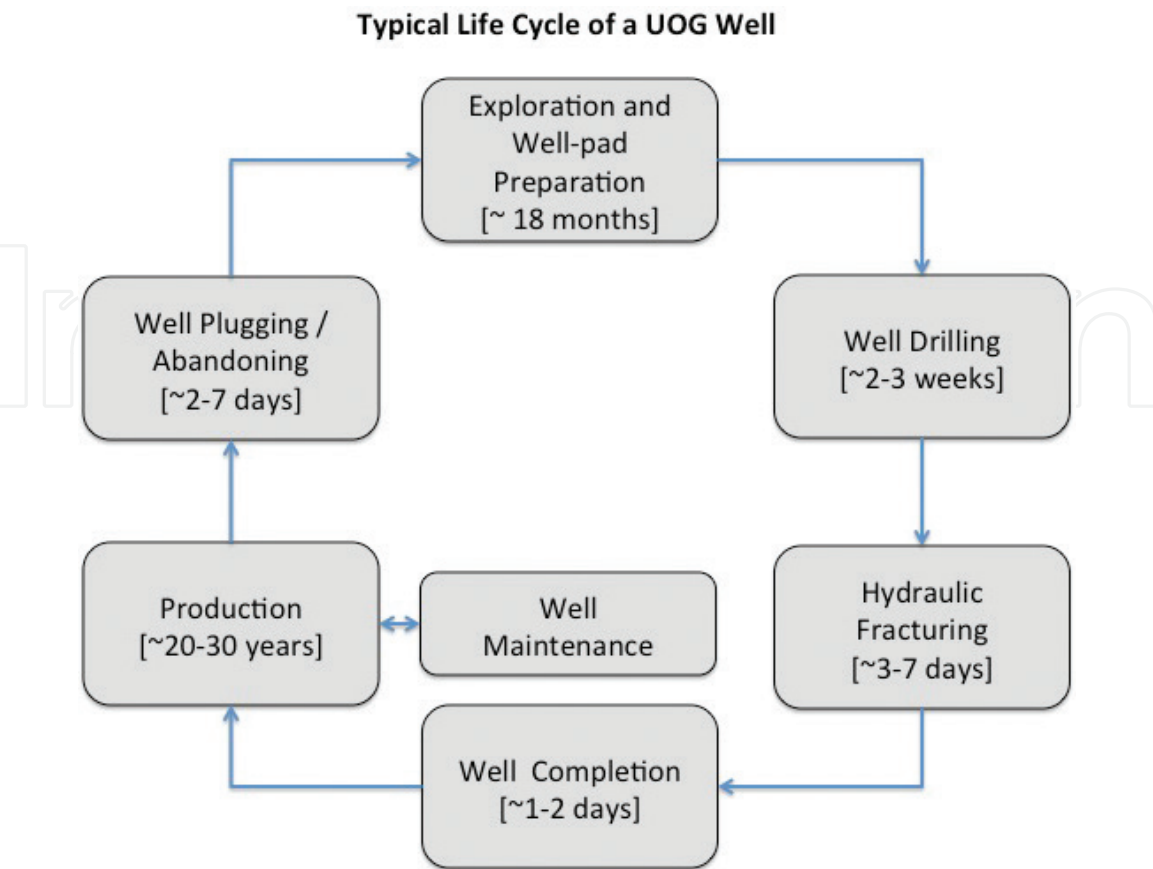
Typical Life Cycle of a UOG Well

Exploration and Well-pad Preparation [~ 18 months]

Well Drilling [~2-3 weeks]

Hydraulic Fracturing [~3-7 days]

Well Completion [~1-2 days]

Production [~20-30 years]

Well Maintenance

Well Plugging / Abandoning [~2-7 days]